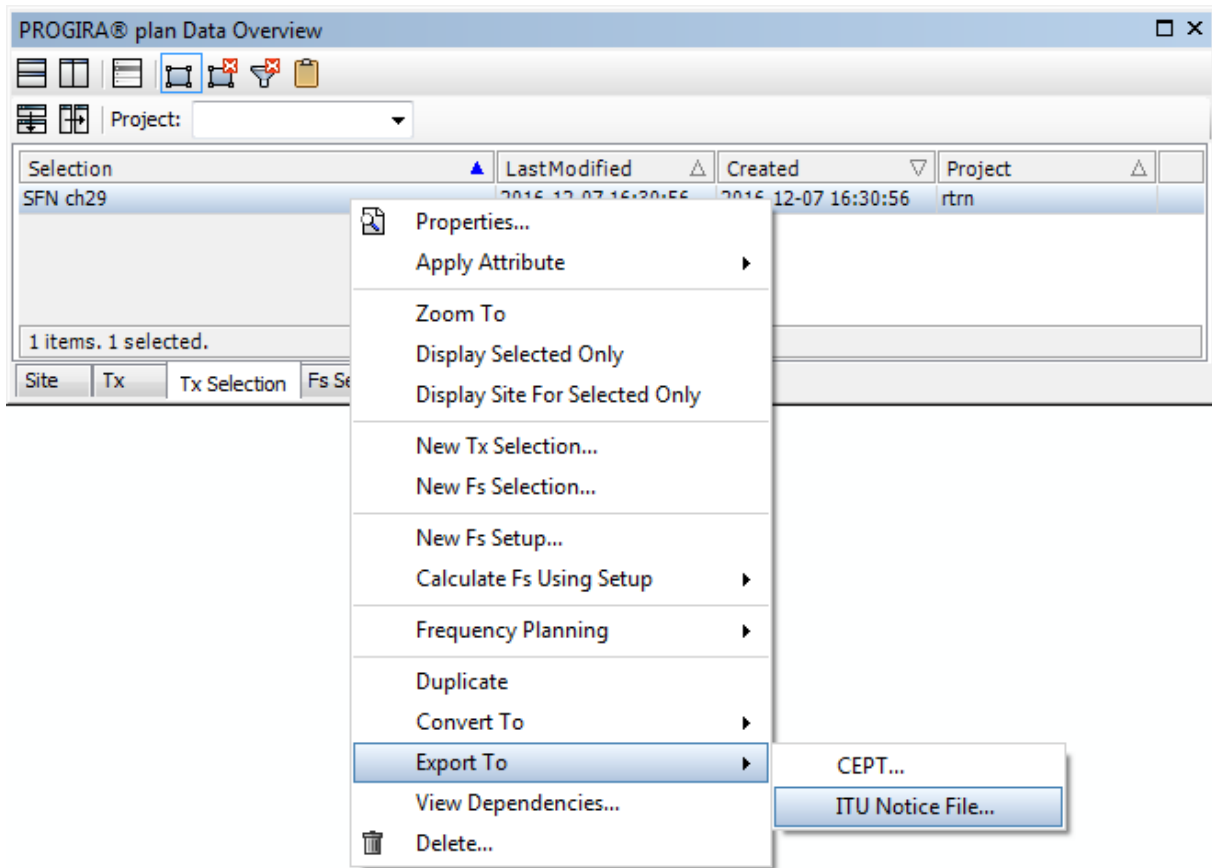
PROGIRA® plan Data Overview

Project:

| Selection | LastModified | Created | Project |
|---|---|---|---|
| SFN ch29 | 2016-12-07 16:30:56 | 2016-12-07 16:30:56 | rtrn |

1 items. 1 selected.

Site | Tx | Tx Selection | Fs Se

Properties...
Apply Attribute
Zoom To
Display Selected Only
Display Site For Selected Only
New Tx Selection...
New Fs Selection...
New Fs Setup...
Calculate Fs Using Setup
Frequency Planning
Duplicate
Convert To
Export To
View Dependencies...
Delete...

CEPT...
ITU Notice File...